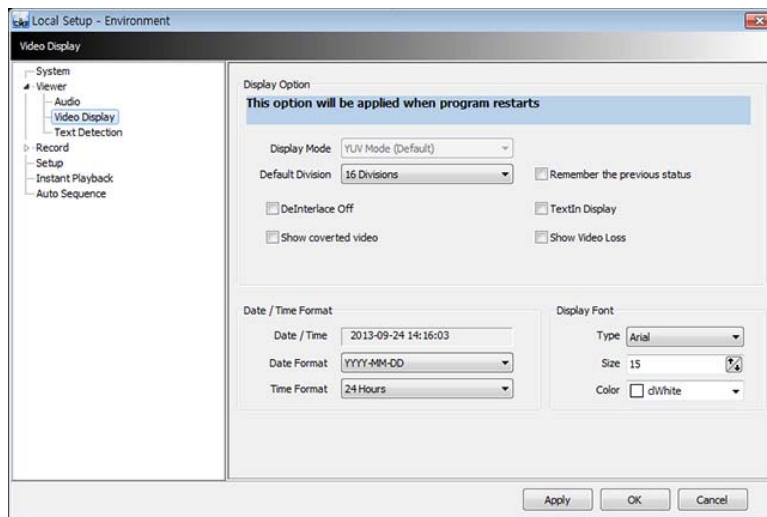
Local Setup - Environment

Video Display

System
Viewer
Audio
Video Display
Text Detection
Record
Setup
Instant Playback
Auto Sequence

Display Option
This option will be applied when program restarts

Display Mode YUV Mode (Default)
Default Division 16 Divisions
Remember the previous status
DeInterlace Off
TextIn Display
Show coverted video
Show Video Loss

Date / Time Format
Date / Time 2013-09-24 14:16:03
Date Format YYYY-MM-DD
Time Format 24 Hours

Display Font
Type Arial
Size 15
Color clWhite

Apply OK Cancel